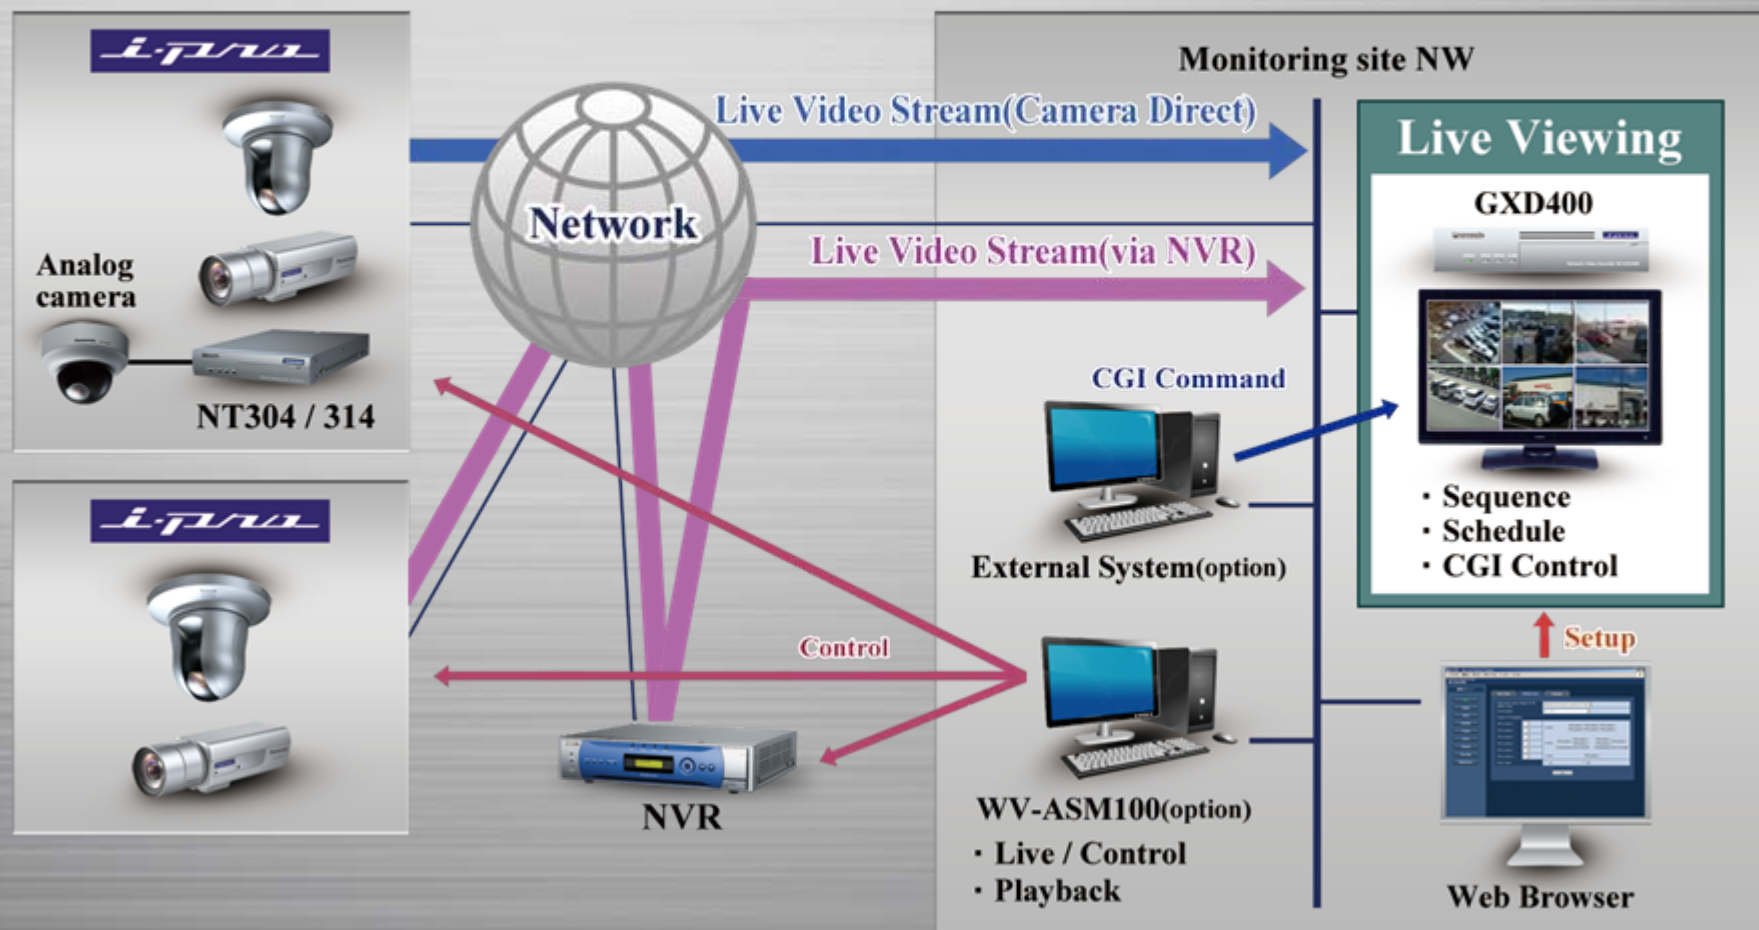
i-pro

Analog camera

NT304 / 314

i-pro

Network

Live Video Stream(Camera Direct)

Live Video Stream(via NVR)

Control

NVR

Monitoring site NW

Live Viewing

GXD400

· Sequence
· Schedule
· CGI Control

CGI Command

External System(option)

WV-ASM100(option)
· Live / Control
· Playback

Setup

Web Browser